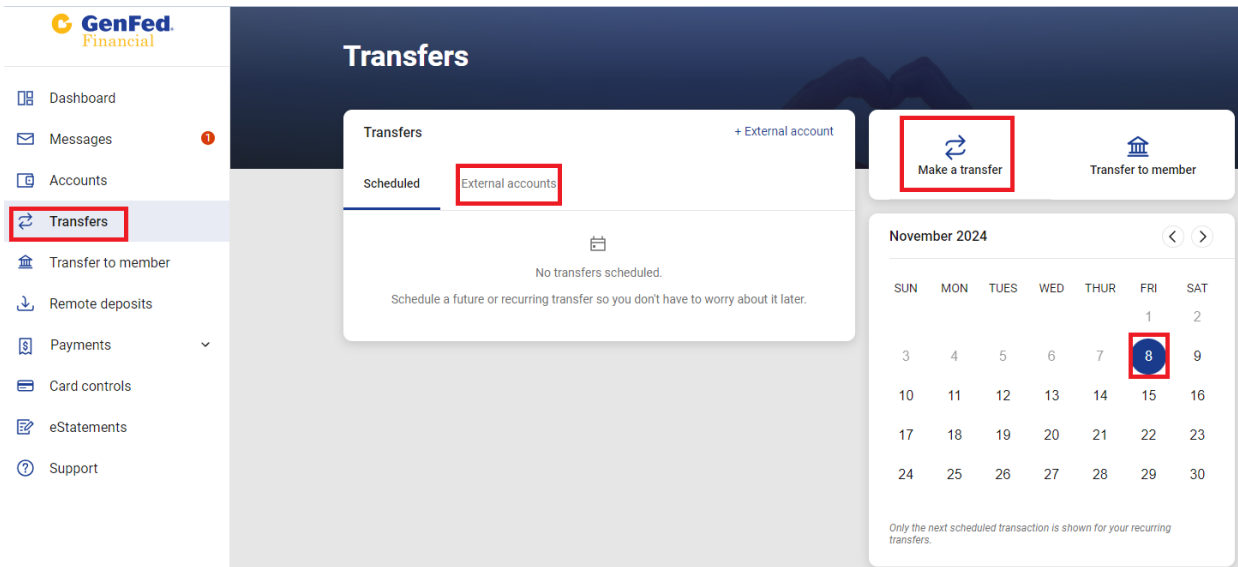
GenFed Financial

Dashboard
Messages 1
Accounts
Transfers
Transfer to member
Remote deposits
Payments
Card controls
eStatements
Support

Transfers

Transfers
+ External account
Scheduled
External accounts
No transfers scheduled.
Schedule a future or recurring transfer so you don't have to worry about it later.

Make a transfer
Transfer to member

November 2024

| SUN | MON | TUES | WED | THUR | FRI | SAT |
|---|---|---|---|---|---|---|
| | | | | | 1 | 2 |
| 3 | 4 | 5 | 6 | 7 | 8 | 9 |
| 10 | 11 | 12 | 13 | 14 | 15 | 16 |
| 17 | 18 | 19 | 20 | 21 | 22 | 23 |
| 24 | 25 | 26 | 27 | 28 | 29 | 30 |

Only the next scheduled transaction is shown for your recurring transfers.